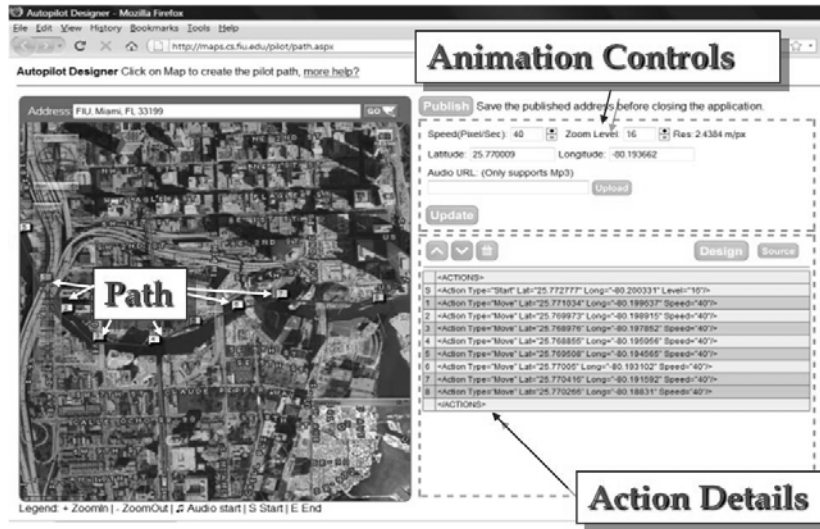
Autopilot Designer - Mozilla Firefox

File Edit View History Bookmarks Tools Help

http://maps.cs.fiu.edu/pilot/path.aspx

Autopilot Designer Click on Map to create the pilot path, more help?

Animation Controls

Address FIU, Miami, FL 33199 GO

Publish Save the published address before closing the application.

Speed(Pixel/Sec): 40 Zoom Level: 16 Res: 2.4384 m/px

Latitude: 25.770009 Longitude: -80.193662

Audio URL: (Only supports Mp3)

Upload

Update

Design Source

Path

| | <ACTIONS> |
|---|---|
| S | <Action Type="Start" Lat="25.772777" Long="-80.200331" Level="16"/> |
| 1 | <Action Type="Move" Lat="25.771034" Long="-80.199637" Speed="40"/> |
| 2 | <Action Type="Move" Lat="25.769973" Long="-80.198915" Speed="40"/> |
| 3 | <Action Type="Move" Lat="25.768976" Long="-80.197852" Speed="40"/> |
| 4 | <Action Type="Move" Lat="25.768855" Long="-80.195956" Speed="40"/> |
| 5 | <Action Type="Move" Lat="25.769508" Long="-80.194565" Speed="40"/> |
| 6 | <Action Type="Move" Lat="25.77005" Long="-80.193102" Speed="40"/> |
| 7 | <Action Type="Move" Lat="25.770416" Long="-80.191592" Speed="40"/> |
| 8 | <Action Type="Move" Lat="25.770266" Long="-80.18831" Speed="40"/> |
| | </ACTIONS> |

Action Details

Legend: + ZoomIn | - ZoomOut | ♫ Audio start | S Start | E End